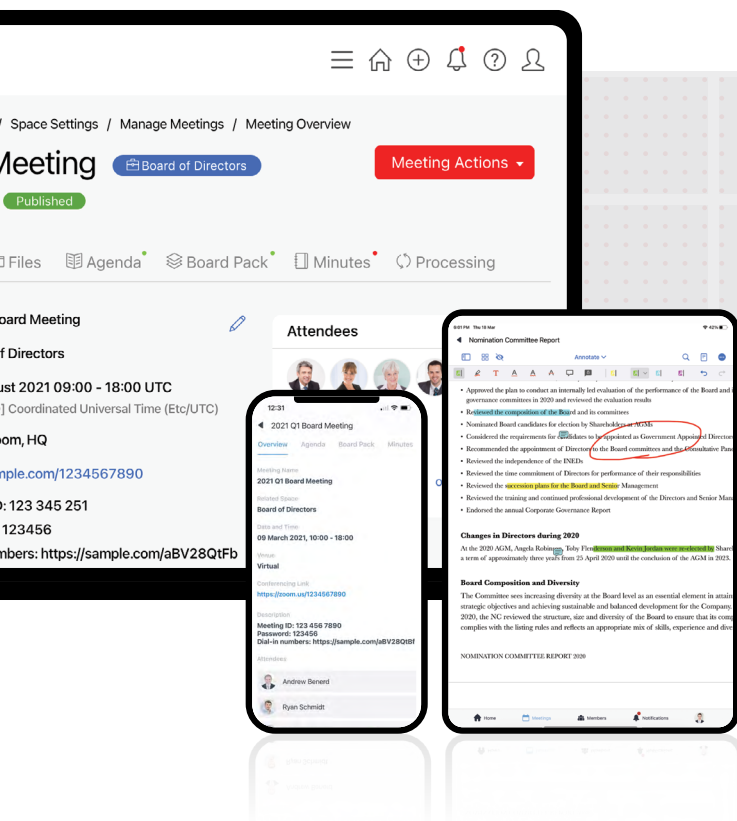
/ Space Settings / Manage Meetings / Meeting Overview

Meeting Board of Directors

Meeting Actions

Published

Files Agenda Board Pack Minutes Processing

oard Meeting

f Directors

ust 2021 09:00 - 18:00 UTC

] Coordinated Universal Time (Etc/UTC)

oom, HQ

mple.com/1234567890

): 123 345 251

123456

mbers: https://sample.com/aBV28QtFb

Attendees

12:31

2021 Q1 Board Meeting

Overview Agenda Board Pack Minutes

Meeting Name
2021 Q1 Board Meeting

Related Space
Board of Directors

Date and Time
09 March 2021, 10:00 - 18:00

Venue
Virtual

Conferencing Link
https://zoom.us/1234567890

Description
Meeting ID: 123 456 7890
Password: 123456
Dial-in numbers: https://sample.com/aBV28QtBf

Attendees

Andrew Benerd

Ryan Schmidt

Nomination Committee Report

Annotate

• Approved the plan to conduct an internally led evaluation of the performance of the Board and i governance committees in 2020 and reviewed the evaluation results
• Reviewed the composition of the Board and its committees
• Nominated Board candidates for election by Shareholders at AGMs
• Considered the requirements for candidates to be appointed as Government Appointed Director
• Recommended the appointment of Directors to the Board committees and the Consultative Pane
• Reviewed the independence of the INEDs
• Reviewed the time commitment of Directors for performance of their responsibilities
• Reviewed the succession plans for the Board and Senior Management
• Reviewed the training and continued professional development of the Directors and Senior Mana
• Endorsed the annual Corporate Governance Report

Changes in Directors during 2020

At the 2020 AGM, Angela Robinson, Toby Flemmen and Kevin Jordan were re-elected by Share a term of approximately three years from 25 April 2020 until the conclusion of the AGM in 2023.

Board Composition and Diversity

The Committee sees increasing diversity at the Board level as an essential element in attain strategic objectives and achieving sustainable and balanced development for the Company. 2020, the NC reviewed the structure, size and diversity of the Board to ensure that its comp complies with the listing rules and reflects an appropriate mix of skills, experience and dive

NOMINATION COMMITTEE REPORT 2020

Home Meetings Members Notifications